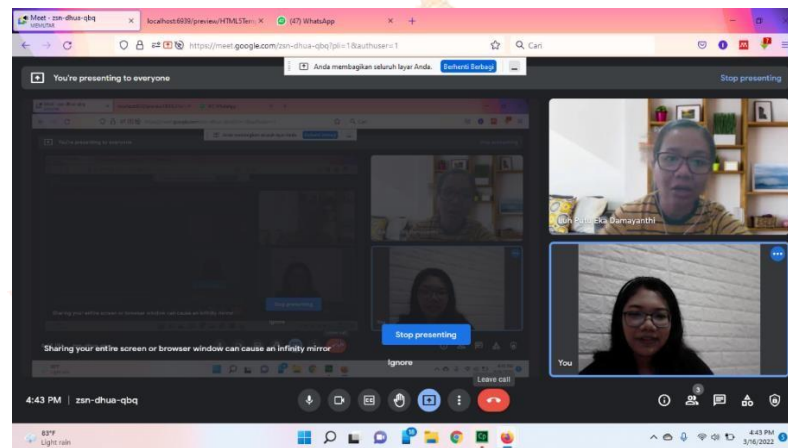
Meet - zsn-dhua-qbq
MEMUTAR
localhost:6699/preview/HTML5Tem
(47) WhatsApp
https://meet.google.com/zsn-dhua-qbq?pli=1&authuser=1
Cari
You're presenting to everyone
Anda membagikan seluruh layar Anda.
Berhenti Berbagi
Stop presenting
Gin Parlika Damayanthi
Stop presenting
Sharing your entire screen or browser window can cause an infinity mirror
Ignore
You
Leave call
4:43 PM | zsn-dhua-qbq
3
83°F
Light rain
4:43 PM
3/16/2022